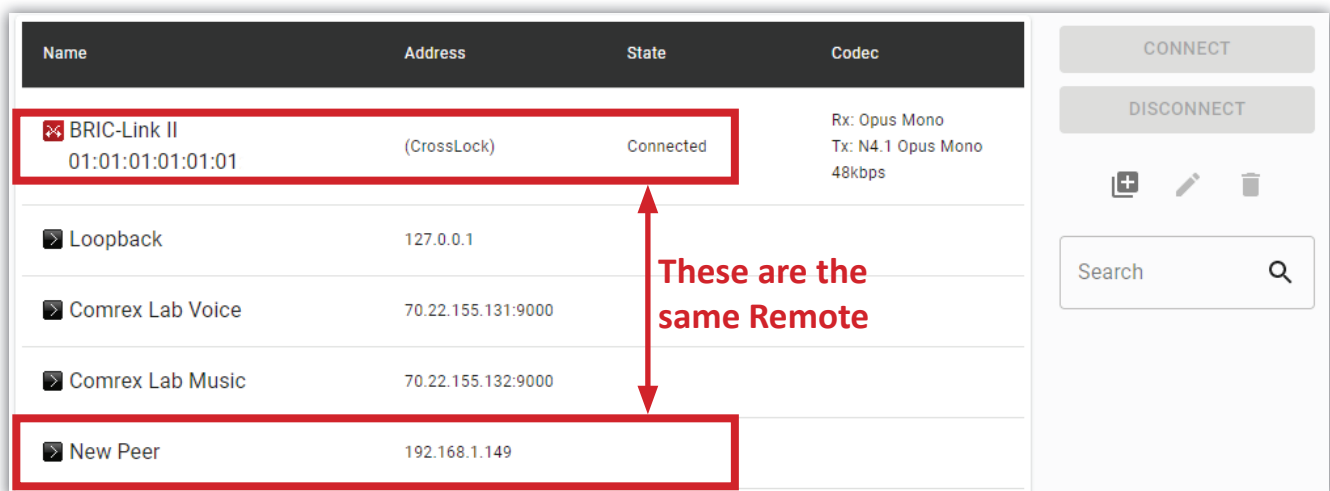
| Name | Address | State | Codec |
|---|---|---|---|
| BRIC-Link II 01:01:01:01:01:01 | (CrossLock) | Connected | Rx: Opus Mono Tx: N4.1 Opus Mono 48kbps |
| Loopback | 127.0.0.1 | | |
| Comrex Lab Voice | 70.22.155.131:9000 | | |
| Comrex Lab Music | 70.22.155.132:9000 | | |
| New Peer | 192.168.1.149 | | |

CONNECT

DISCONNECT

Search

These are the same Remote